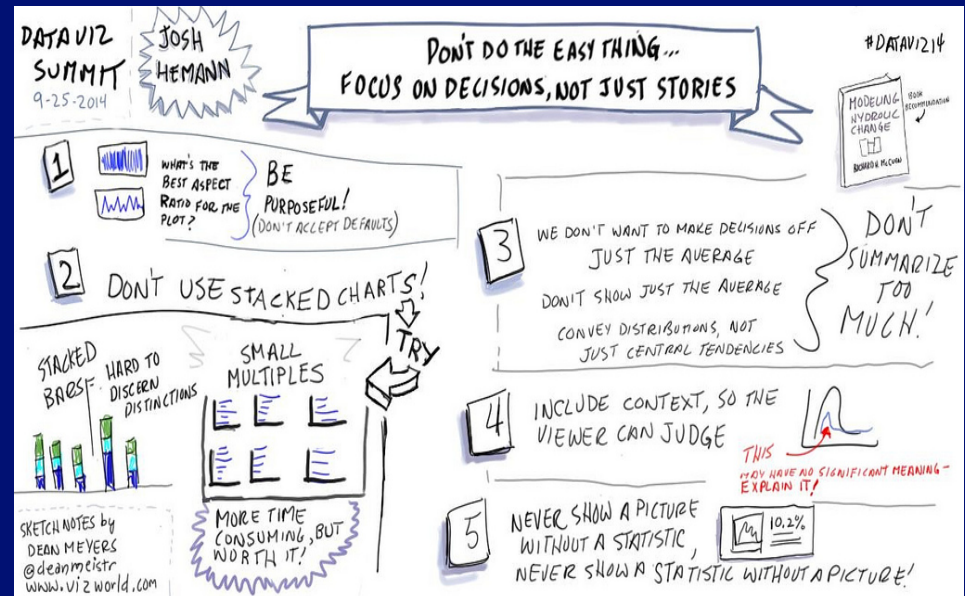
DATAVIZ SUMMIT 9-25-2014

JOSH HEMANN

DON'T DO THE EASY THING... FOCUS ON DECISIONS, NOT JUST STORIES

#DATAVIZ14

MODELING HYDROLOGIC CHANGE

BOOK RECOMMENDATION

RICHARD H. McCUEN

1

WHAT'S THE BEST ASPECT RATIO FOR THE PLOT?

BE PURPOSEFUL! (DON'T ACCEPT DEFAULTS)

2

DON'T USE STACKED CHARTS!

TRY

STACKED BARS - HARD TO DISCERN DISTINCTIONS

SMALL MULTIPLES

MORE TIME CONSUMING, BUT WORTH IT!

3

WE DON'T WANT TO MAKE DECISIONS OFF JUST THE AVERAGE

DON'T SHOW JUST THE AVERAGE

CONVEY DISTRIBUTIONS, NOT JUST CENTRAL TENDENCIES

DON'T SUMMARIZE TOO MUCH!

4

INCLUDE CONTEXT, SO THE VIEWER CAN JUDGE

THIS MAY HAVE NO SIGNIFICANT MEANING - EXPLAIN IT!

5

NEVER SHOW A PICTURE WITHOUT A STATISTIC, NEVER SHOW A STATISTIC WITHOUT A PICTURE!

10.2%

SKETCH NOTES by DEAN MEYERS @deanmeistr www.vizworld.com